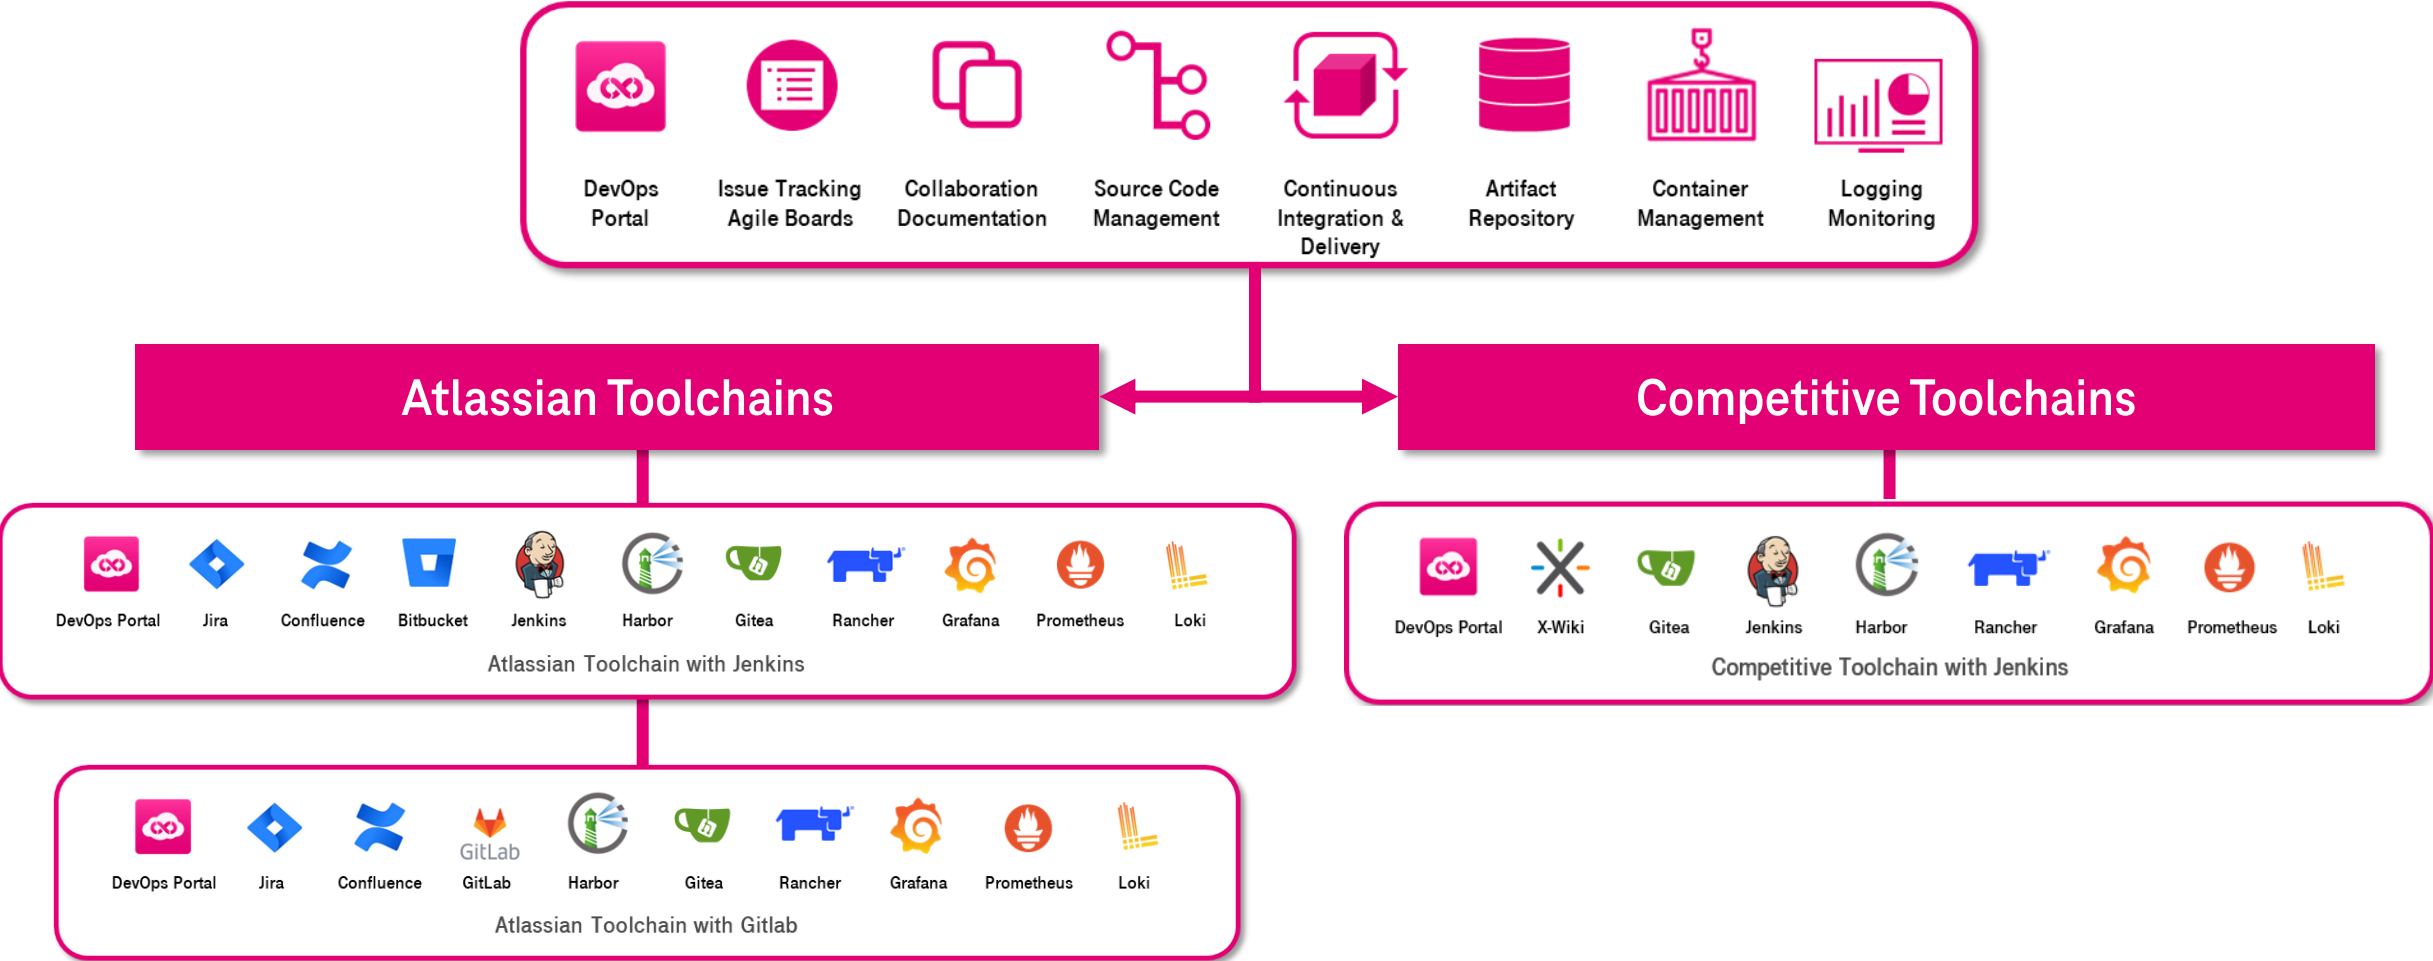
DevOps Portal

Issue Tracking Agile Boards

Collaboration Documentation

Source Code Management

Continuous Integration & Delivery

Artifact Repository

Container Management

Logging Monitoring

Atlassian Toolchains

Competitive Toolchains

DevOps Portal Jira Confluence Bitbucket Jenkins Harbor Gitea Rancher Grafana Prometheus Loki

Atlassian Toolchain with Jenkins

DevOps Portal X-Wiki Gitea Jenkins Harbor Rancher Grafana Prometheus Loki

Competitive Toolchain with Jenkins

DevOps Portal Jira Confluence GitLab GitLab Harbor Gitea Rancher Grafana Prometheus Loki

Atlassian Toolchain with Gitlab